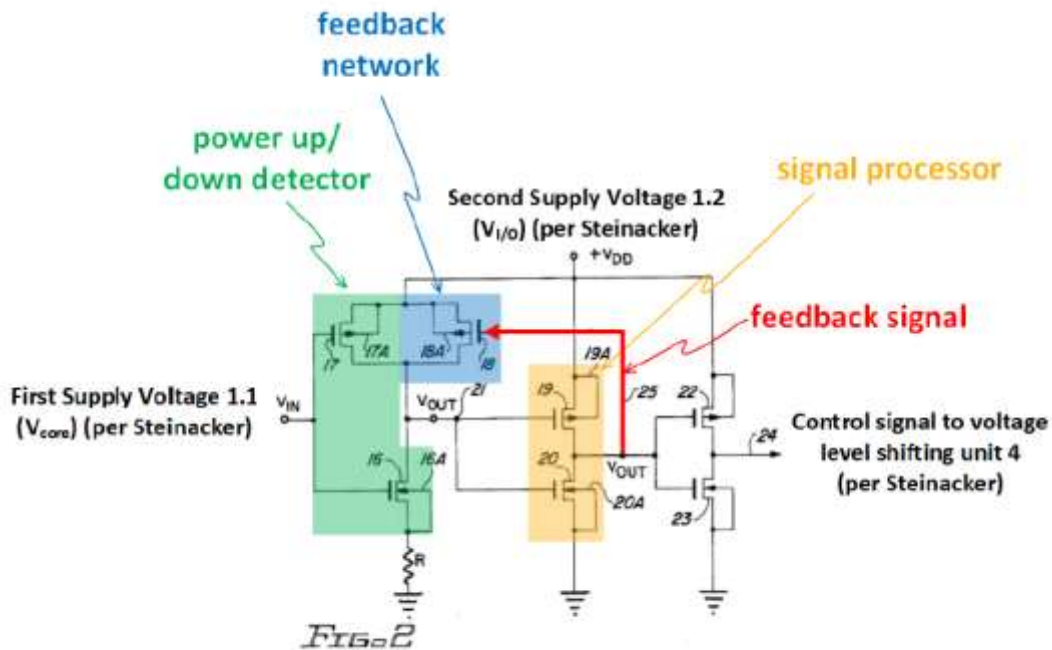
feedback network

power up/ down detector

signal processor

Second Supply Voltage 1.2 ($V_{I/O}$) (per Steinacker)

$+V_{DD}$

feedback signal

17

17A

16A

18

19A

First Supply Voltage 1.1 ($V_{core}$) (per Steinacker)

$V_{IN}$

$V_{OUT}$

21

19

25

22

Control signal to voltage level shifting unit 4 (per Steinacker)

24

15

16A

20

$V_{OUT}$

20A

23

R

FIG. 2